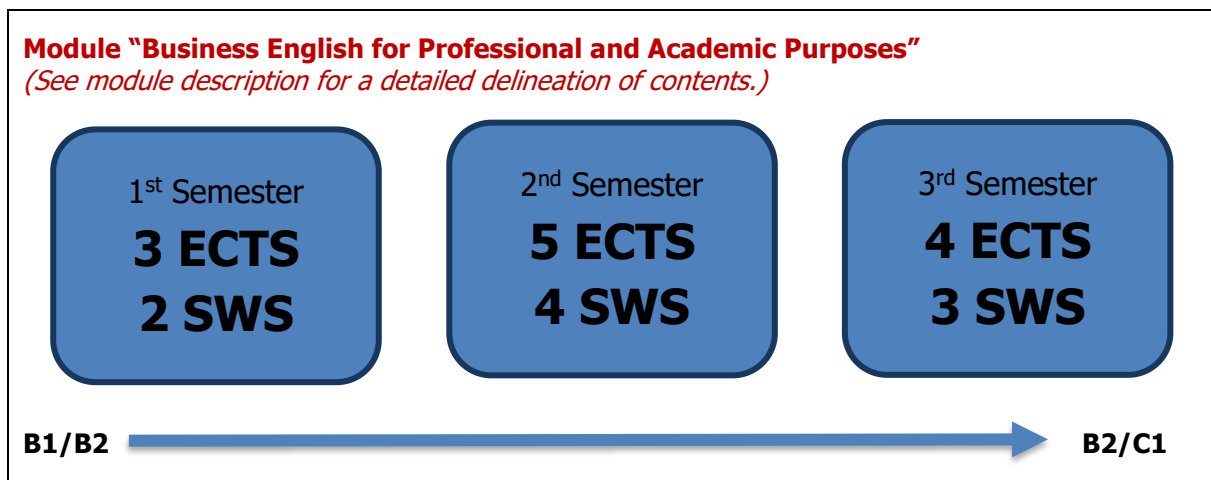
Module “Business English for Professional and Academic Purposes”
(See module description for a detailed delineation of contents.)

1$^{st}$ Semester
3 ECTS
2 SWS

2$^{nd}$ Semester
5 ECTS
4 SWS

3$^{rd}$ Semester
4 ECTS
3 SWS

B1/B2

B2/C1